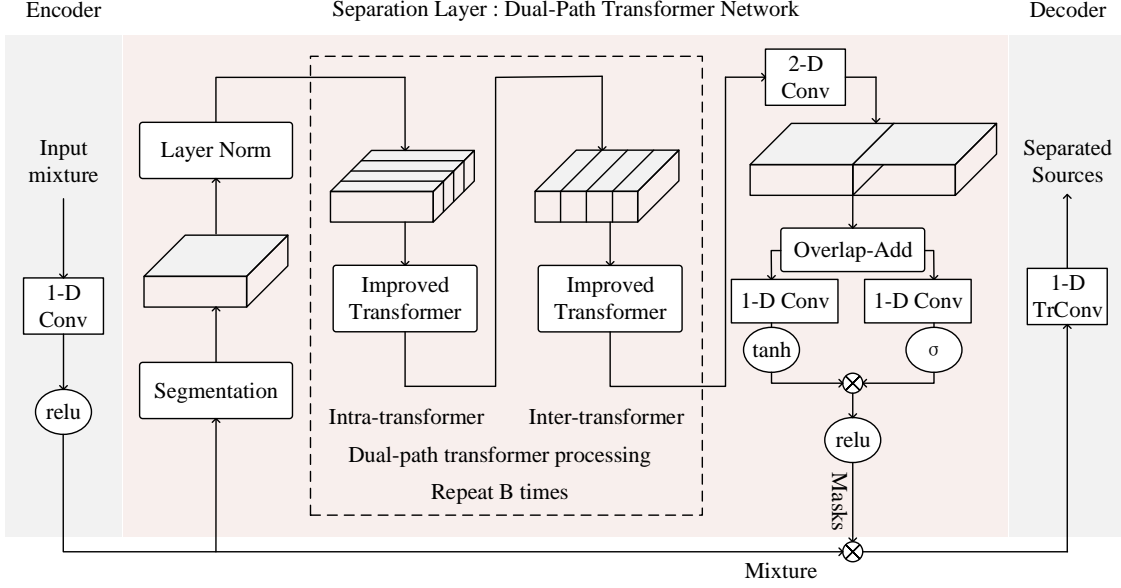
Encoder

Separation Layer : Dual-Path Transformer Network

Decoder

Input mixture

1-D Conv

relu

Layer Norm

Segmentation

Improved Transformer

Improved Transformer

Intra-transformer

Inter-transformer

Dual-path transformer processing

Repeat B times

2-D Conv

Overlap-Add

1-D Conv

1-D Conv

tanh

σ

relu

Masks

Separated Sources

1-D TrConv

Mixture